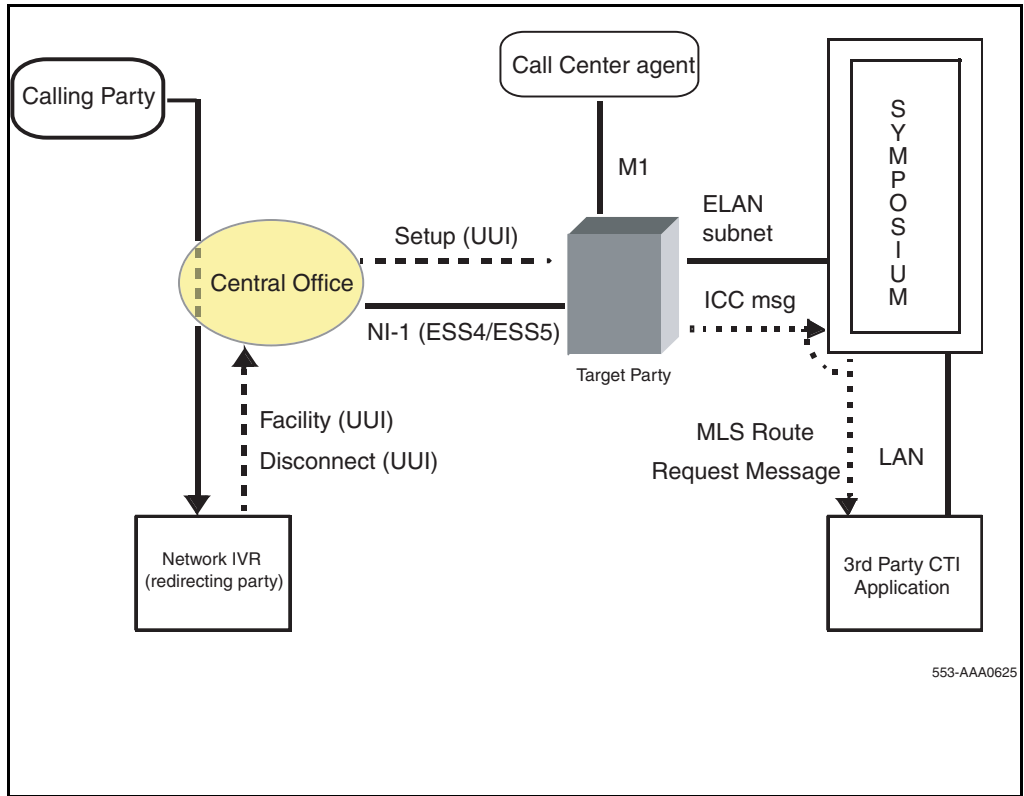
Calling Party

Call Center agent

M1

SYMPOSIUM

ELAN subnet

Setup (UUI)

Central Office

NI-1 (ESS4/ESS5)

ICC msg

Target Party

Facility (UUI)

Disconnect (UUI)

MLS Route Request Message

LAN

Network IVR (redirecting party)

3rd Party CTI Application

553-AAA0625